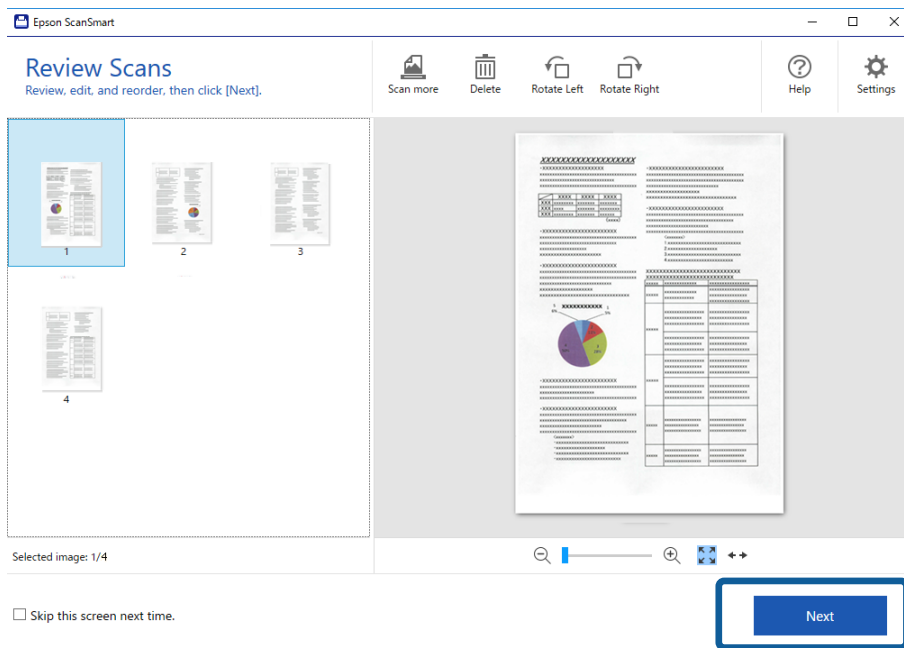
Epson ScanSmart

Review Scans
Review, edit, and reorder, then click [Next].

Scan more
Delete
Rotate Left
Rotate Right
Help
Settings

1
2
3
4

XXXXXXXXXXXXXXXXXXXX

Selected image: 1/4

Skip this screen next time.

Next